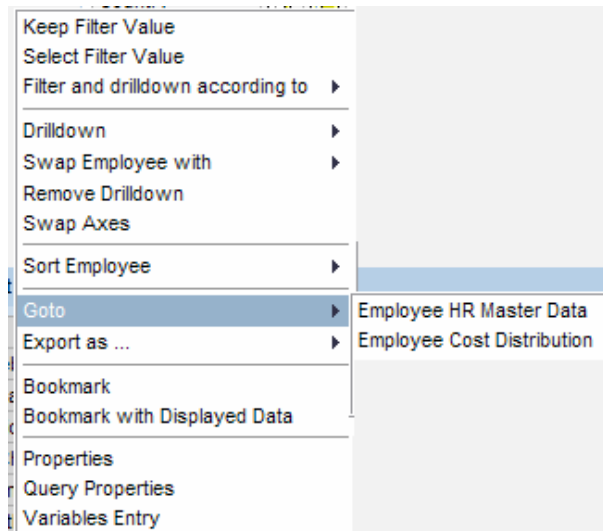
Keep Filter Value
Select Filter Value
Filter and drilldown according to ▸

Drilldown ▸
Swap Employee with ▸
Remove Drilldown
Swap Axes

Sort Employee ▸

Goto ▸
Export as ... ▸

Bookmark
Bookmark with Displayed Data

Properties
Query Properties
Variables Entry

Employee HR Master Data
Employee Cost Distribution